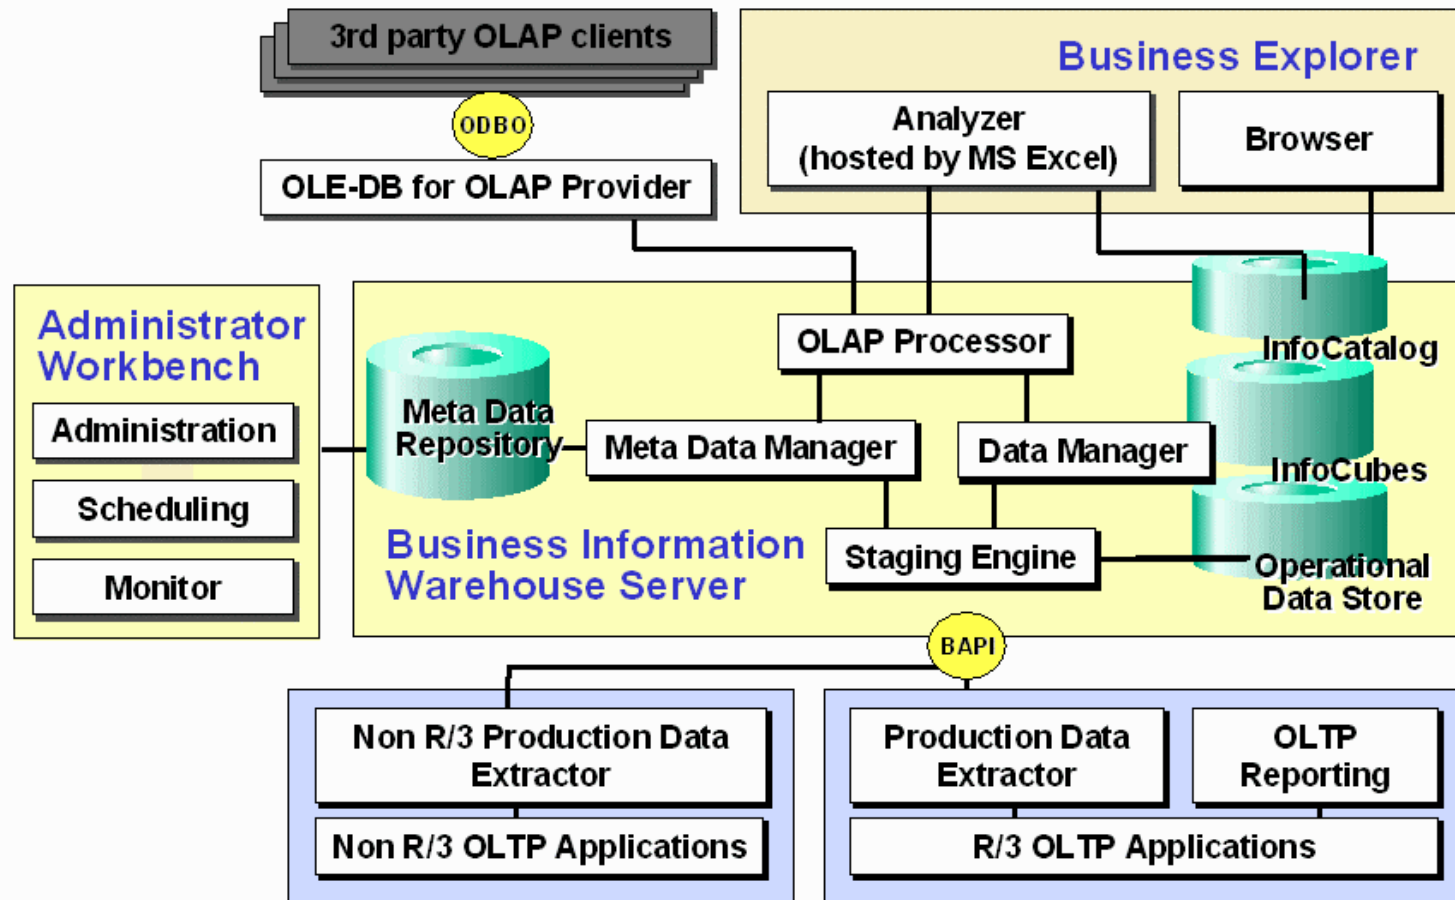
3rd party OLAP clients

ODBO

OLE-DB for OLAP Provider

Business Explorer

Analyzer (hosted by MS Excel)

Browser

Administrator Workbench

Administration

Scheduling

Monitor

Meta Data Repository

OLAP Processor

Meta Data Manager

Data Manager

InfoCatalog

InfoCubes

Staging Engine

Operational Data Store

Business Information Warehouse Server

BAPI

Non R/3 Production Data Extractor

Non R/3 OLTP Applications

Production Data Extractor

OLTP Reporting

R/3 OLTP Applications